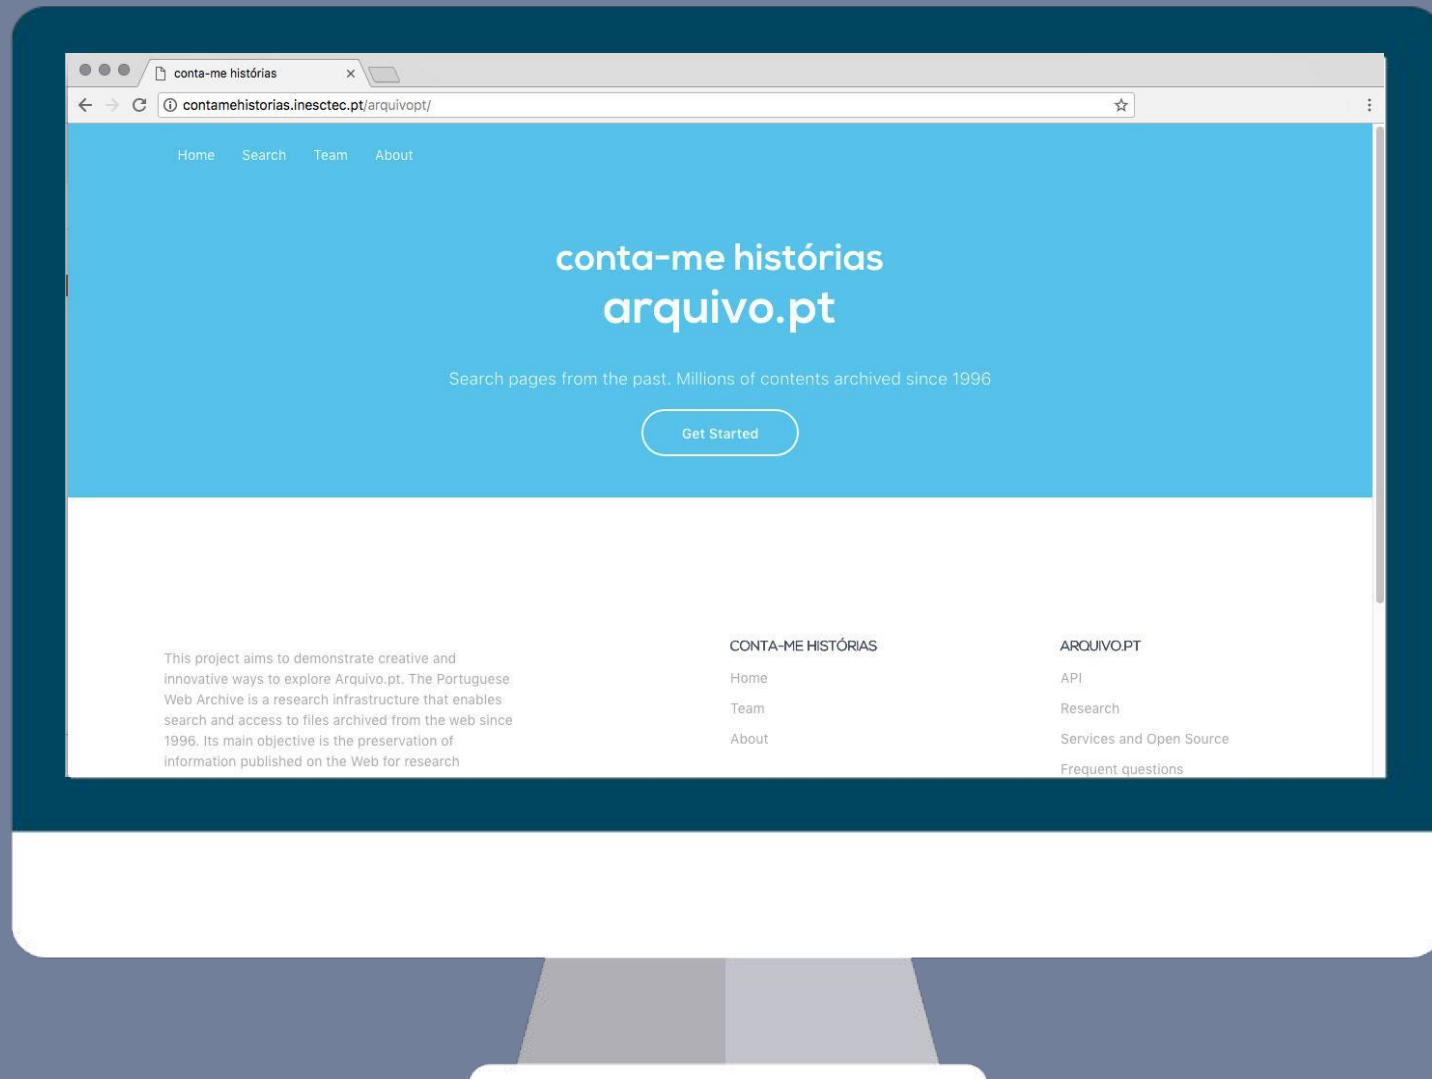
conta-me histórias ×

contamehistorias.inesctec.pt/arquivopt/

Home Search Team About

conta-me histórias
arquivo.pt

Search pages from the past. Millions of contents archived since 1996

Get Started

This project aims to demonstrate creative and innovative ways to explore Arquivo.pt. The Portuguese Web Archive is a research infrastructure that enables search and access to files archived from the web since 1996. Its main objective is the preservation of information published on the Web for research

CONTA-ME HISTÓRIAS
Home
Team
About

ARQUIVO.PT
API
Research
Services and Open Source
Frequent questions